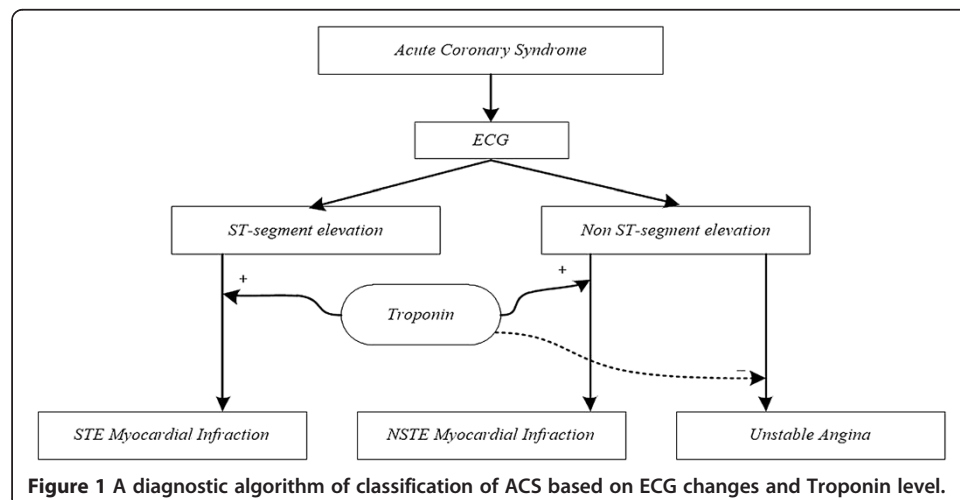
Acute Coronary Syndrome

ECG

ST-segment elevation

Non ST-segment elevation

+

+

Troponin

−

STE Myocardial Infraction

NSTE Myocardial Infraction

Unstable Angina

**Figure 1 A diagnostic algorithm of classification of ACS based on ECG changes and Troponin level.**